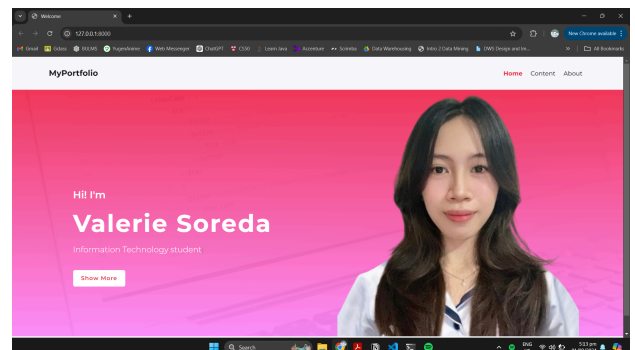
Welcome

127.0.0.1:8000

New Chrome available

Gmail
Gdass
BULMS
YugesAnime
Web Messenger
ChatGPT
CS50
Learn Java
Accenture
Scrimba
Data Warehousing
Intro 2 Data Mining
DWS Design and Im...
All Bookmarks

MyPortfolio

Home
Content
About

Hi! I'm

Valerie Soreda

Information Technology student

Show More

Search

ENG
5:13 pm